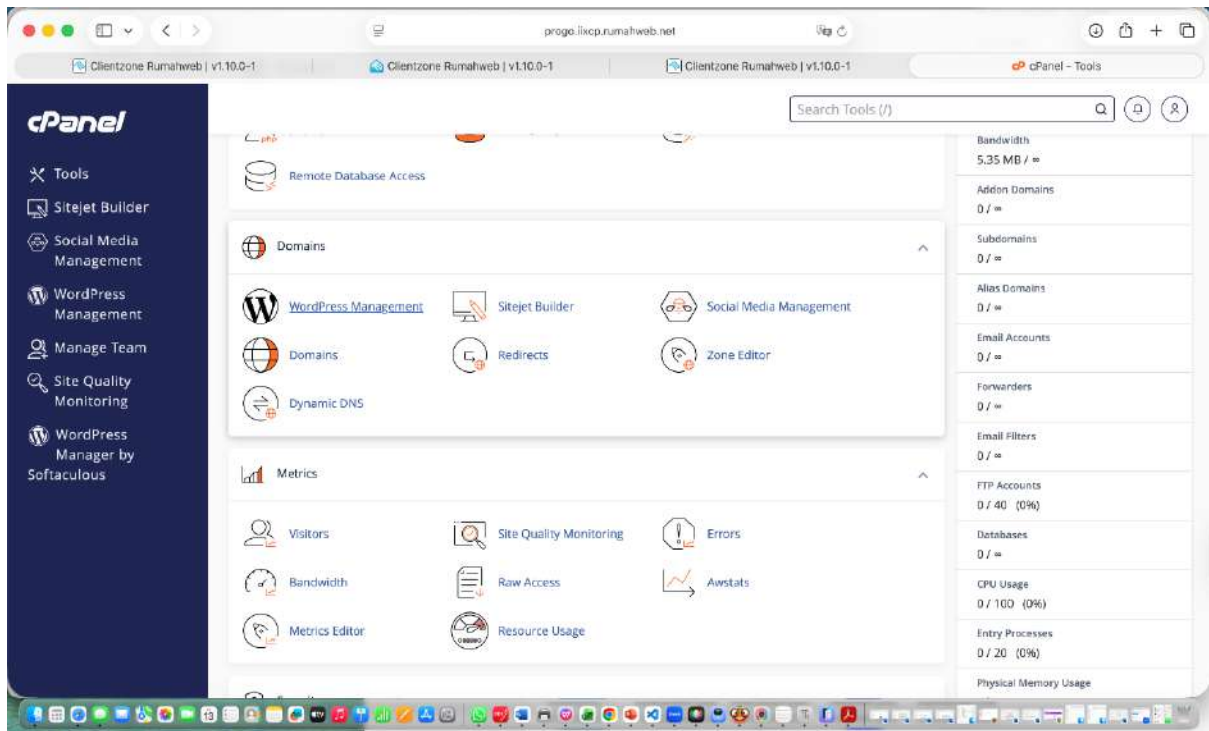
progo.iixcp.rumahweb.net

Clientzone Rumahweb | v1.10.0-1
Clientzone Rumahweb | v1.10.0-1
Clientzone Rumahweb | v1.10.0-1
cPanel - Tools

cPanel

Tools
Sitejet Builder
Social Media Management
WordPress Management
Manage Team
Site Quality Monitoring
WordPress Manager by Softaculous

Search Tools (/)

Remote Database Access

Domains

WordPress Management
Sitejet Builder
Social Media Management
Domains
Redirects
Zone Editor
Dynamic DNS

Metrics

Visitors
Site Quality Monitoring
Errors
Bandwidth
Raw Access
Awstats
Metrics Editor
Resource Usage

Bandwidth
5.35 MB / ∞
Addon Domains
0 / ∞
Subdomains
0 / ∞
Alias Domains
0 / ∞
Email Accounts
0 / ∞
Forwarders
0 / ∞
Email Filters
0 / ∞
FTP Accounts
0 / 40 (0%)
Databases
0 / ∞
CPU Usage
0 / 100 (0%)
Entry Processes
0 / 20 (0%)
Physical Memory Usage